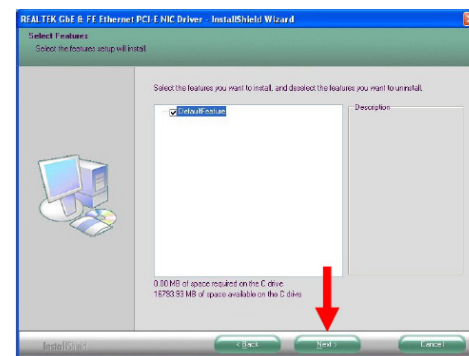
REALTEK GbE & FE Ethernet PCI-E NIC Driver - InstallShield Wizard

Select Features
Select the features setup will install.

Select the features you want to install, and deselect the features you want to uninstall.

DefaultFeature

Description

0.00 MB of space required on the C drive.
18793.93 MB of space available on the C drive.

InstallShield

< Back

Next >

Cancel